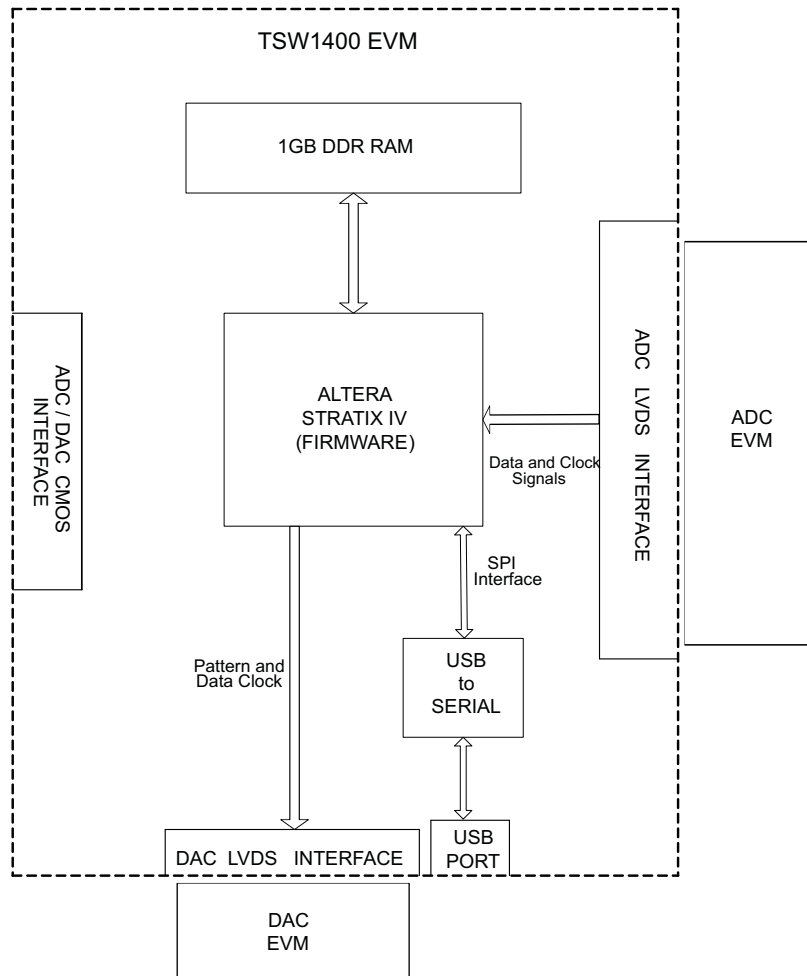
TSW1400 EVM

1GB DDR RAM

ADC / DAC CMOS INTERFACE

ALTERA STRATIX IV (FIRMWARE)

ADC LVDS INTERFACE

ADC EVM

Data and Clock Signals

SPI Interface

Pattern and Data Clock

USB to SERIAL

DAC LVDS INTERFACE

USB PORT

DAC EVM